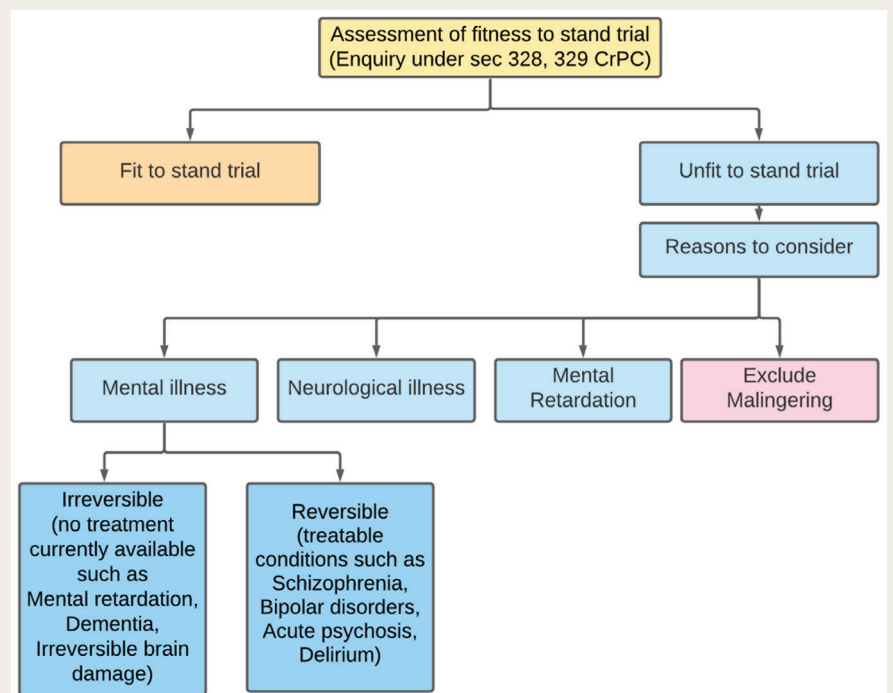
Assessment of fitness to stand trial
(Enquiry under sec 328, 329 CrPC)

Fit to stand trial

Unfit to stand trial

Reasons to consider

Mental illness

Neurological illness

Mental Retardation

Exclude Malingering

Irreversible (no treatment currently available such as Mental retardation, Dementia, Irreversible brain damage)

Reversible (treatable conditions such as Schizophrenia, Bipolar disorders, Acute psychosis, Delirium)